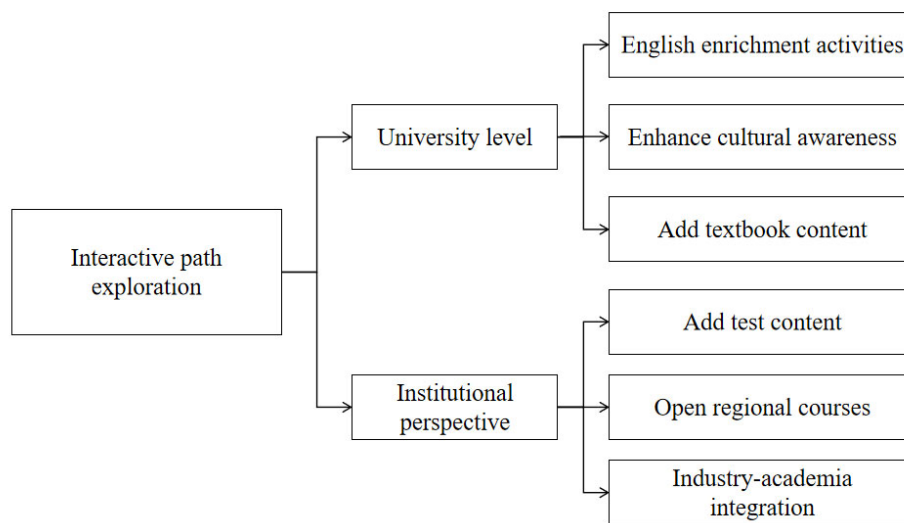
Interactive path exploration

University level

English enrichment activities

Enhance cultural awareness

Add textbook content

Institutional perspective

Add test content

Open regional courses

Industry-academia integration